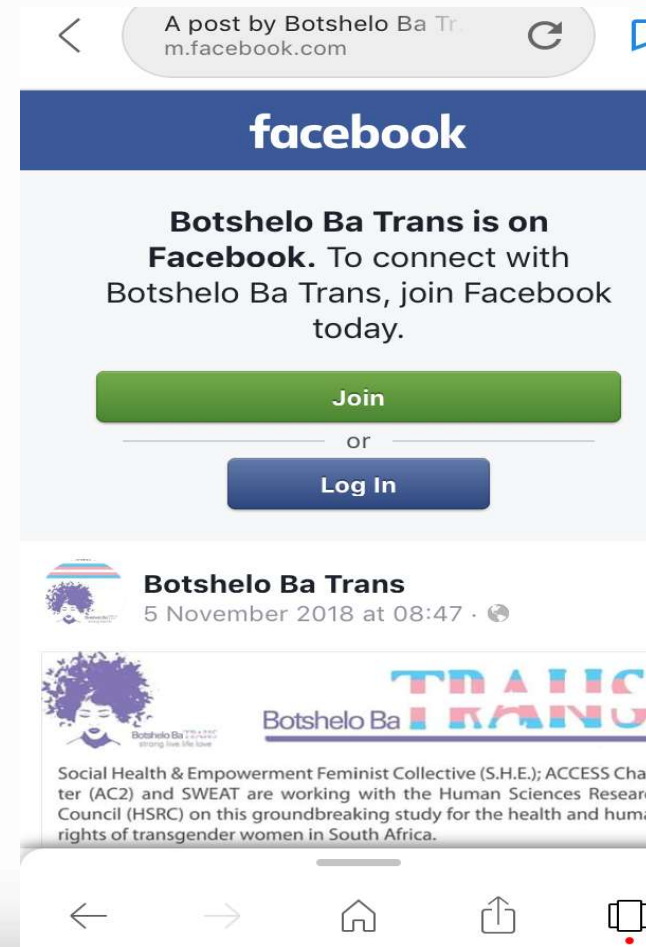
A post by Botshelo Ba Tr
m.facebook.com

facebook

**Botshelo Ba Trans is on Facebook.** To connect with Botshelo Ba Trans, join Facebook today.

Join

or

Log In

Botshelo Ba Trans
5 November 2018 at 08:47 ·

Botshelo Ba Trans
strong live life love

Botshelo Ba TRANS

Social Health & Empowerment Feminist Collective (S.H.E.); ACCESS Cha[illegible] ter (AC2) and SWEAT are working with the Human Sciences Researc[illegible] Council (HSRC) on this groundbreaking study for the health and huma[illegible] rights of transgender women in South Africa.